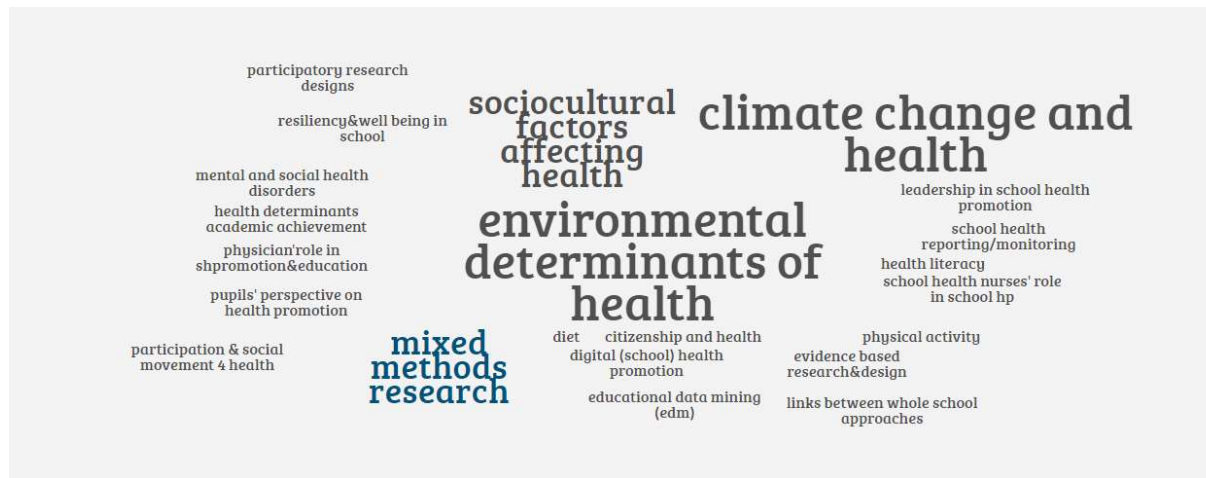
participatory research designs

resiliency&well being in school

mental and social health disorders

health determinants academic achievement

physician'role in shpromotion&education

pupils' perspective on health promotion

participation & social movement 4 health

sociocultural factors affecting health

climate change and health

environmental determinants of health

leadership in school health promotion

school health reporting/monitoring

health literacy

school health nurses' role in school hp

mixed methods research

diet

citizenship and health

digital (school) health promotion

educational data mining (edm)

physical activity

evidence based research&design

links between whole school approaches